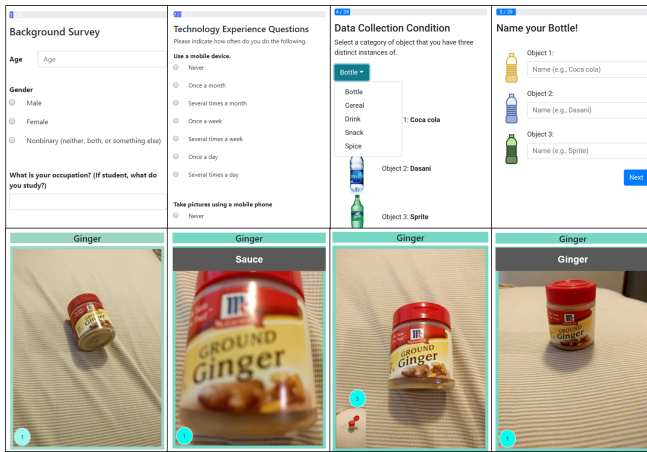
1

Background Survey

Age
Age

Gender
Male
Female
Nonbinary (neither, both, or something else)

What is your occupation? (If student, what do you study?)

2 / 2

Technology Experience Questions

Please indicate how often do you do the following.

Use a mobile device.
Never
Once a month
Several times a month
Once a week
Several times a week
Once a day
Several times a day

Take pictures using a mobile phone
Never

4 / 39

Data Collection Condition

Select a category of object that you have three distinct instances of.

Bottle ▾
Bottle
Cereal
Drink
Snack
Spice

1: Coca cola
Object 2: Dasani
Object 3: Sprite

5 / 39

Name your Bottle!

Object 1:
Name (e.g., Coca cola)
Object 2:
Name (e.g., Dasani)
Object 3:
Name (e.g., Sprite)
Next

Ginger
1

Ginger
Sauce
MC
GROUND
Ginger
1

Ginger
MC
GROUND
Ginger
5

Ginger
Ginger
MC
GROUND
Ginger
1